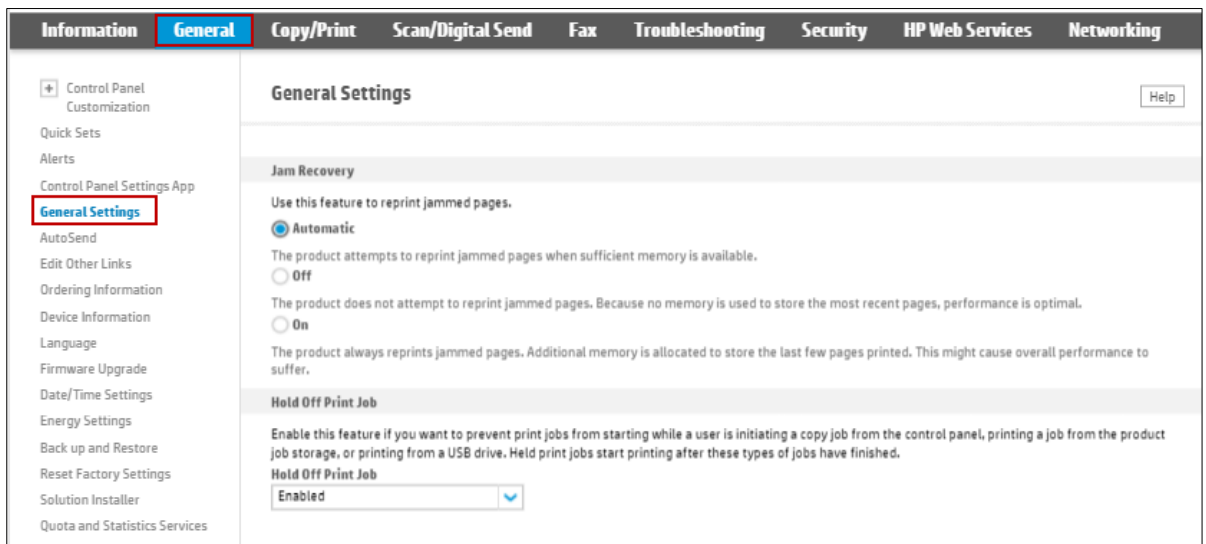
Information General Copy/Print Scan/Digital Send Fax Troubleshooting Security HP Web Services Networking

+ Control Panel Customization
Quick Sets
Alerts
Control Panel Settings App
General Settings
AutoSend
Edit Other Links
Ordering Information
Device Information
Language
Firmware Upgrade
Date/Time Settings
Energy Settings
Back up and Restore
Reset Factory Settings
Solution Installer
Quota and Statistics Services

General Settings

Help

Jam Recovery

Use this feature to reprint jammed pages.

Automatic

The product attempts to reprint jammed pages when sufficient memory is available.

Off

The product does not attempt to reprint jammed pages. Because no memory is used to store the most recent pages, performance is optimal.

On

The product always reprints jammed pages. Additional memory is allocated to store the last few pages printed. This might cause overall performance to suffer.

Hold Off Print Job

Enable this feature if you want to prevent print jobs from starting while a user is initiating a copy job from the control panel, printing a job from the product job storage, or printing from a USB drive. Held print jobs start printing after these types of jobs have finished.

Hold Off Print Job

Enabled